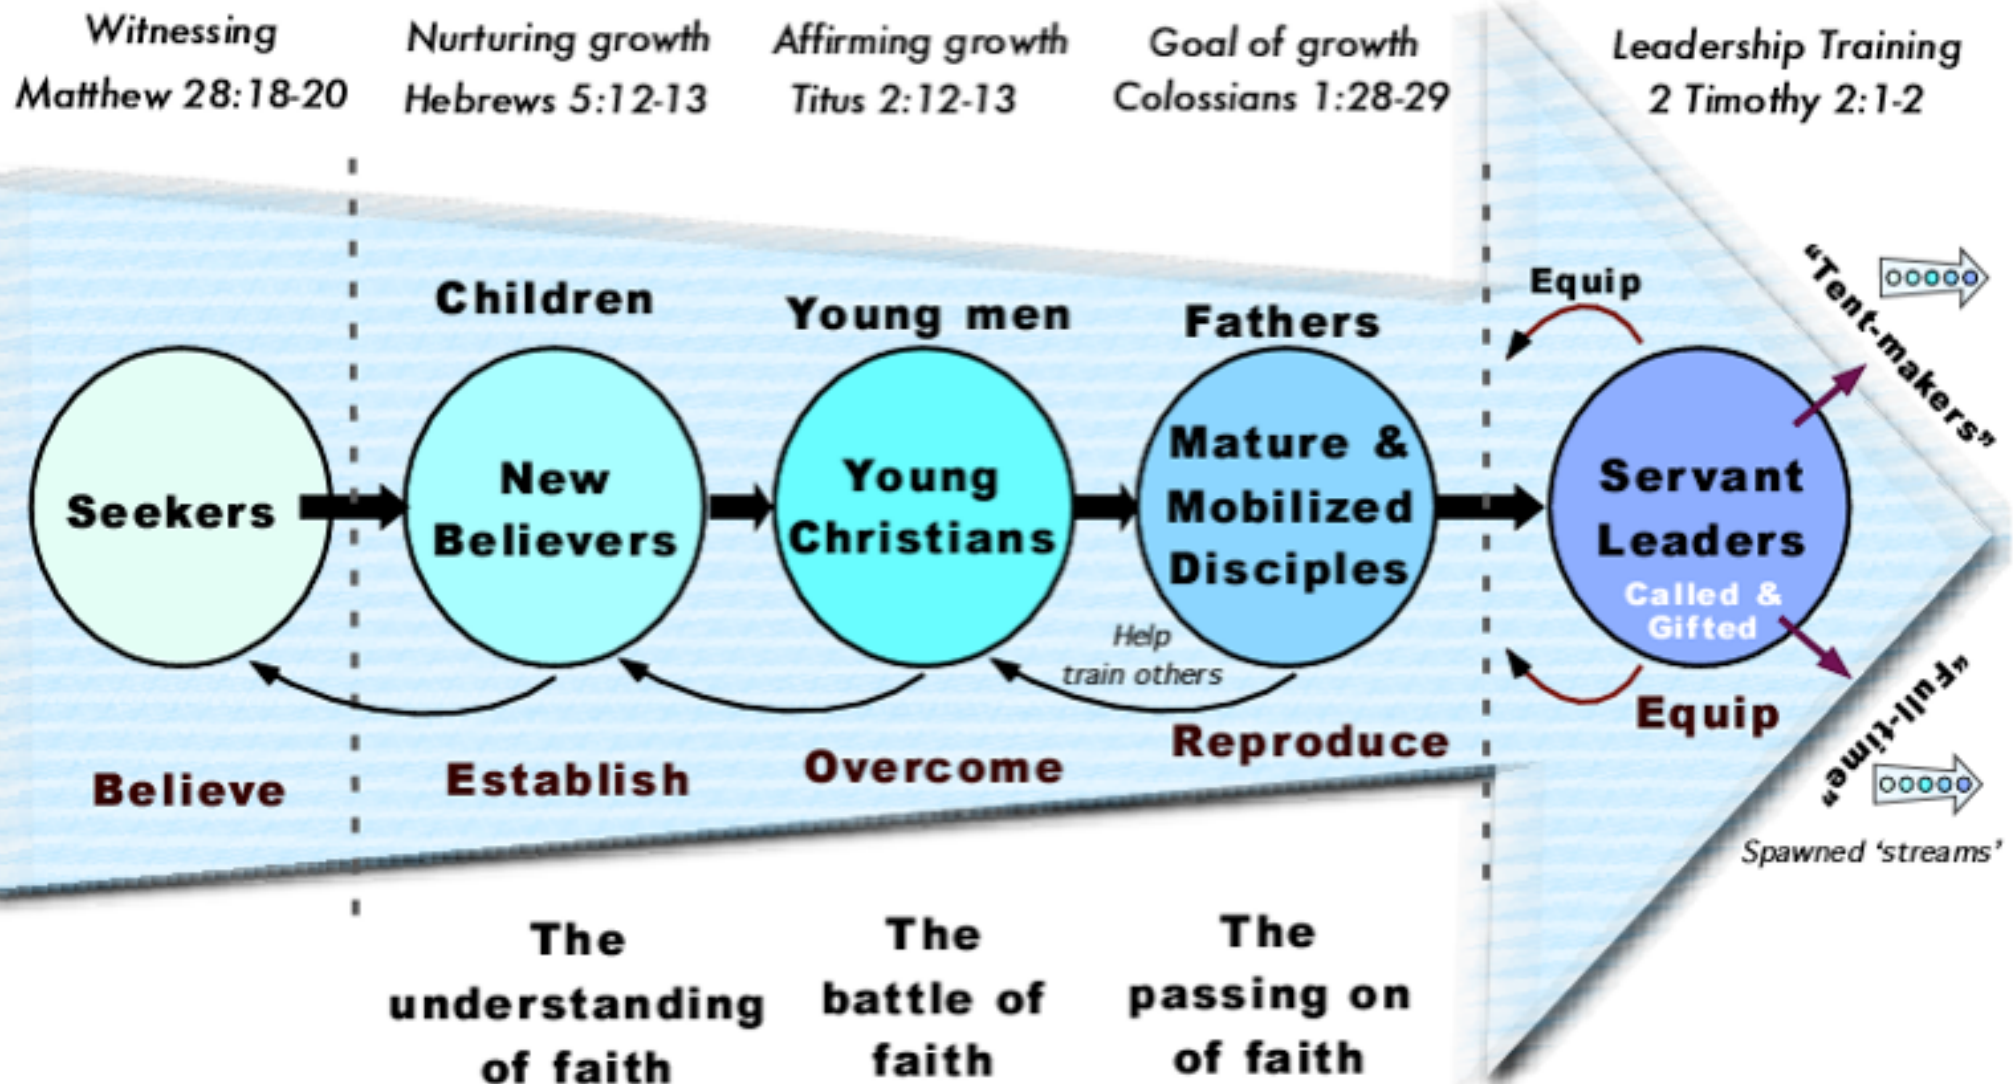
Witnessing
Matthew 28:18-20

Nurturing growth
Hebrews 5:12-13

Affirming growth
Titus 2:12-13

Goal of growth
Colossians 1:28-29

Leadership Training
2 Timothy 2:1-2

Children

Young men

Fathers

Equip

"Tent-makers"

Seekers

New Believers

Young Christians

Mature & Mobilized Disciples

Servant Leaders
Called & Gifted

Help train others

Equip

"Full-time"

Spawned 'streams'

Believe

Establish

Overcome

Reproduce

The understanding of faith

The battle of faith

The passing on of faith